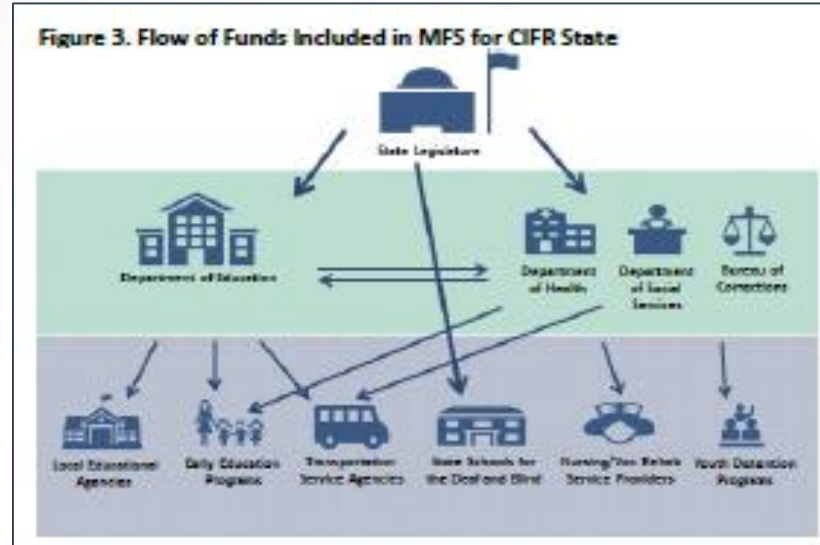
Figure 3. Flow of Funds Included in MFS for CIFR State

State Legislature

Department of Education

Department of Health

Department of Social Services

Bureau of Corrections

Local Educational Agencies

Early Education Programs

Transportation Service Agencies

State Schools for the Deaf and Blind

Nursing/Gen Rehab Service Providers

Youth Detention Programs